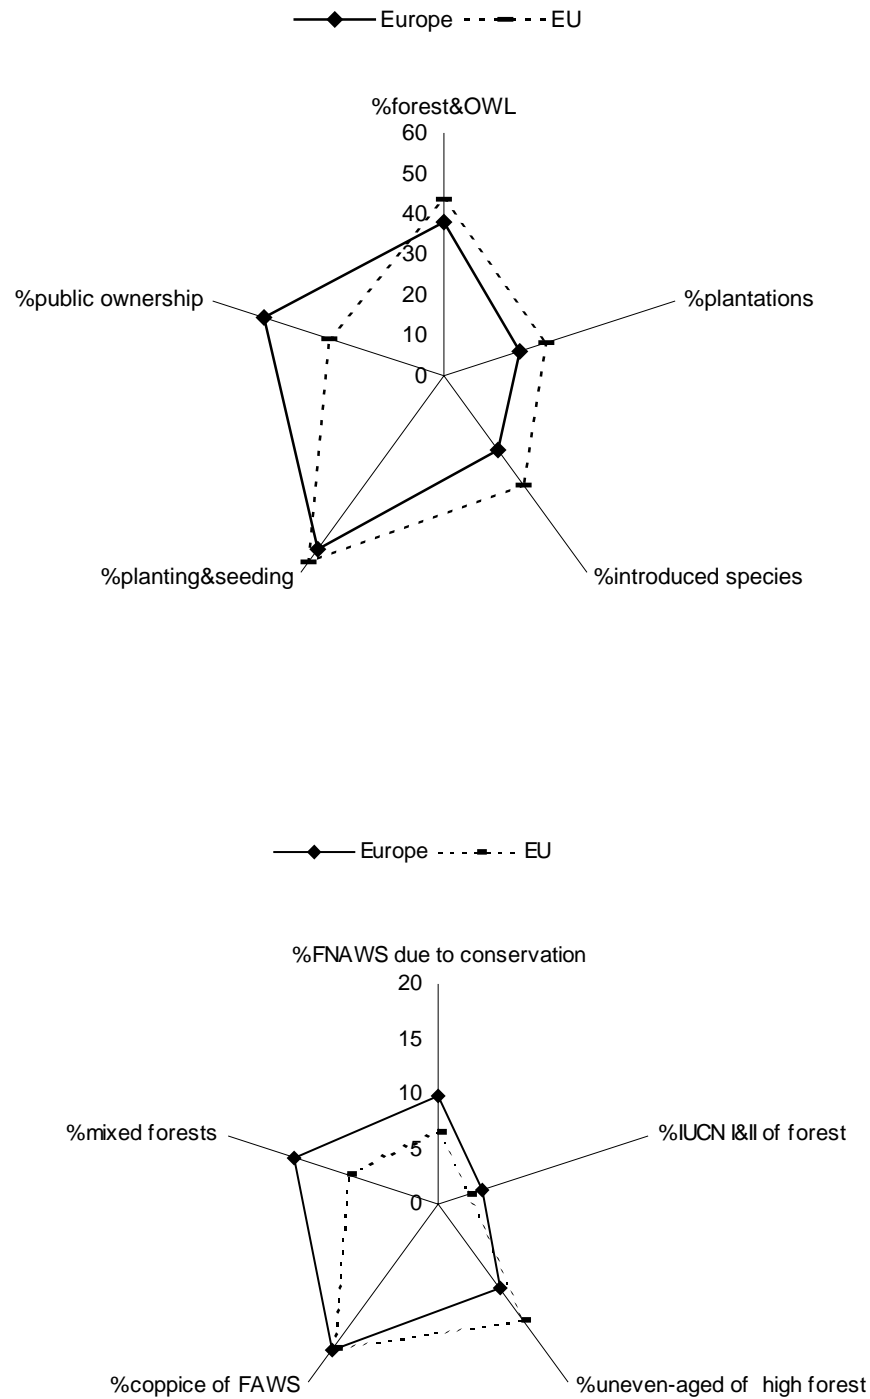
Europe EU

%forest&OWL
60
50
40
30
20
10
0
%plantations
%introduced species
%planting&seeding
%public ownership

Europe EU

%FNAWS due to conservation
20
15
10
5
0
%IUCN I&II of forest
%uneven-aged of high forest
%coppice of FAWS
%mixed forests